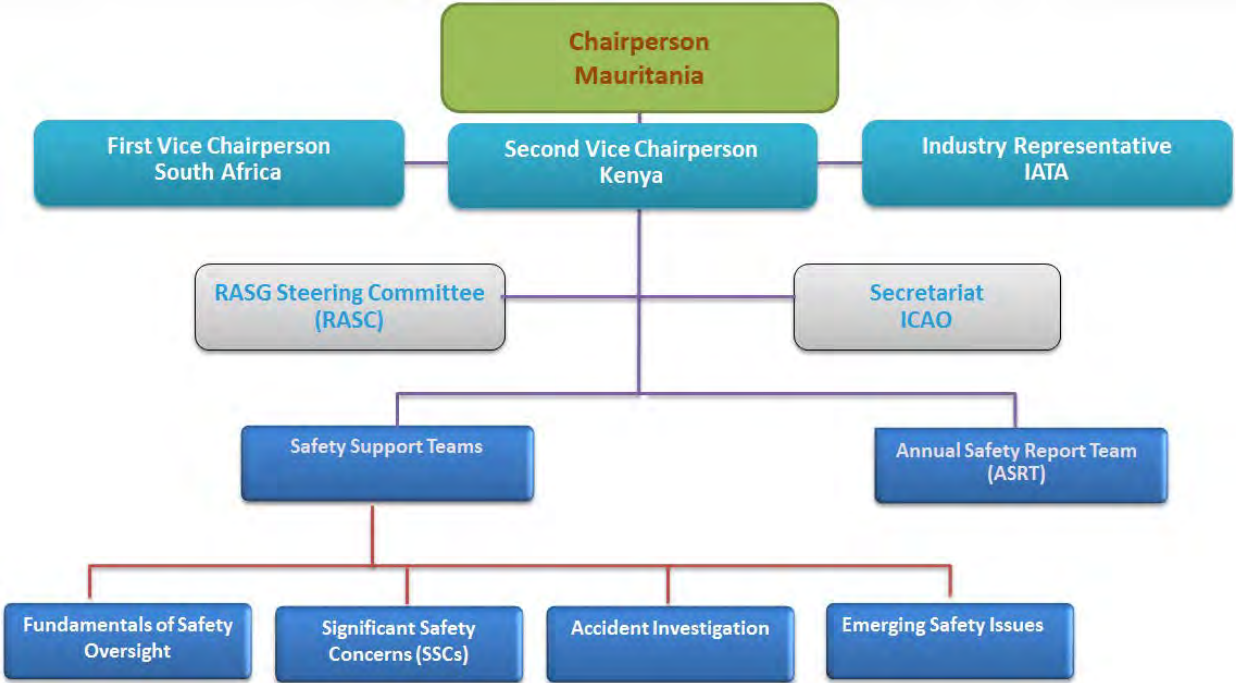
Chairperson
Mauritania

First Vice Chairperson
South Africa

Second Vice Chairperson
Kenya

Industry Representative
IATA

RASG Steering Committee
(RASC)

Secretariat
ICAO

Safety Support Teams

Annual Safety Report Team
(ASRT)

Fundamentals of Safety Oversight

Significant Safety Concerns (SSCs)

Accident Investigation

Emerging Safety Issues